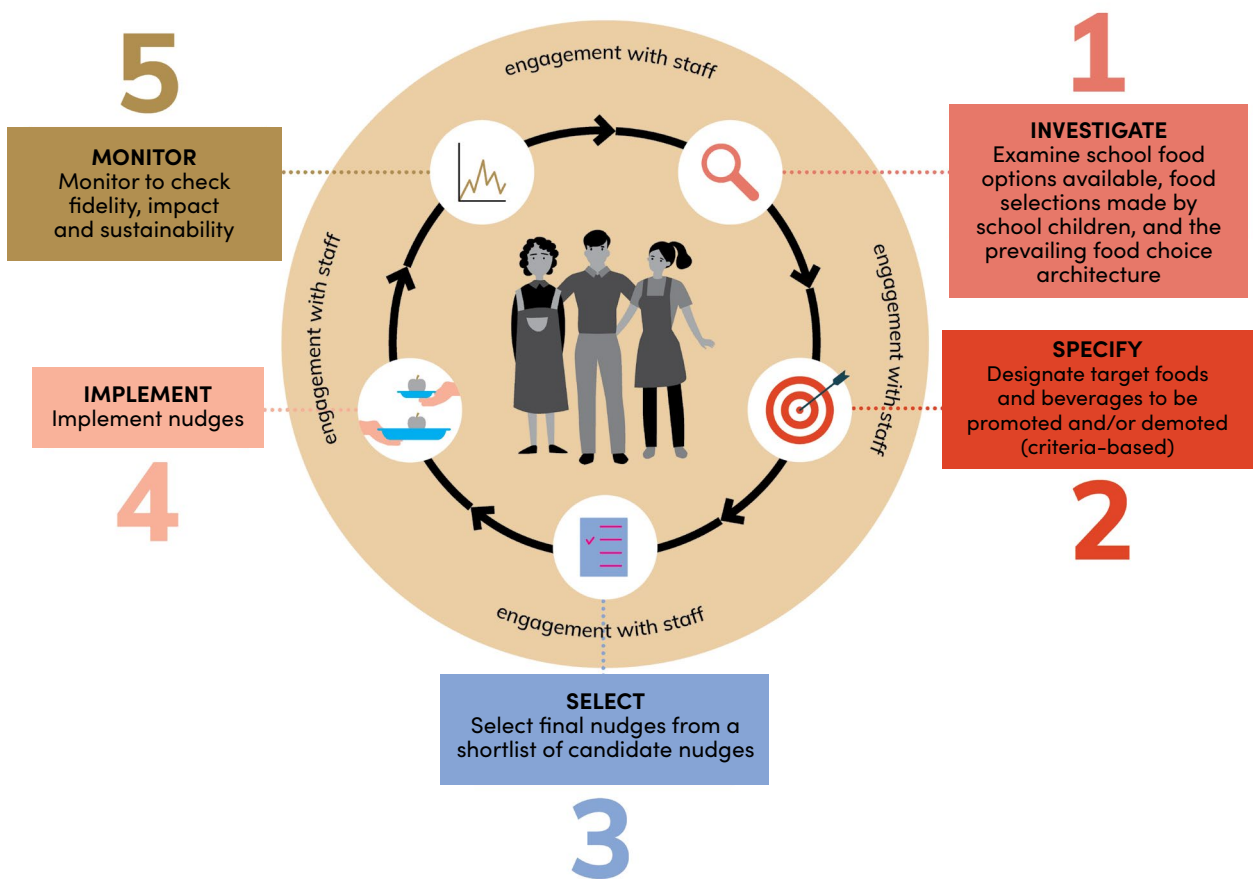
5

MONITOR
Monitor to check fidelity, impact and sustainability

engagement with staff

1

INVESTIGATE
Examine school food options available, food selections made by school children, and the prevailing food choice architecture

engagement with staff

engagement with staff

SPECIFY
Designate target foods and beverages to be promoted and/or demoted (criteria-based)

2

IMPLEMENT
Implement nudges

4

engagement with staff

SELECT
Select final nudges from a shortlist of candidate nudges

3